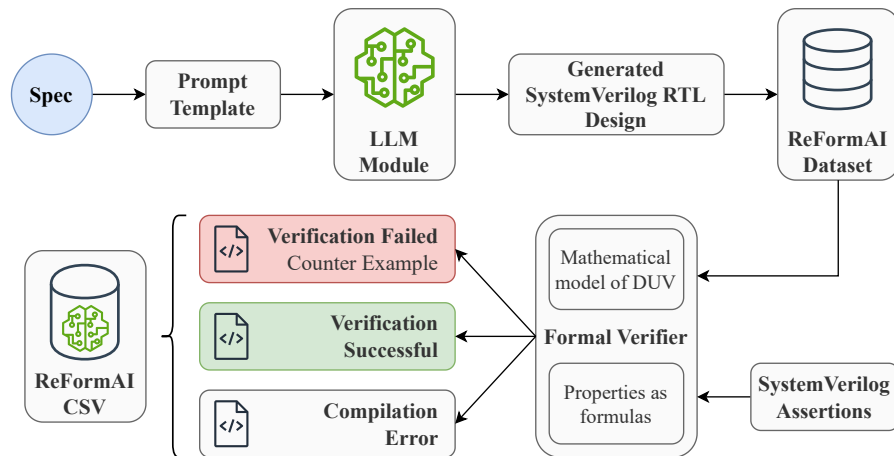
Spec

Prompt Template

LLM Module

Generated SystemVerilog RTL Design

ReFormAI Dataset

Verification Failed
Counter Example

Verification Successful

Compilation Error

ReFormAI CSV

Mathematical model of DUV

Formal Verifier

Properties as formulas

SystemVerilog Assertions